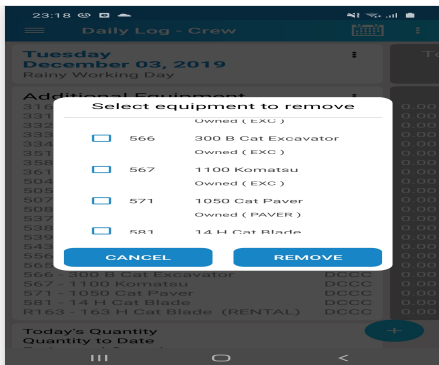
23:18

Daily Log - Crew

Tuesday
December 03, 2019
Rainy Working Day

Additional Equipment

Select equipment to remove

Owned ( EXC )

566 300 B Cat Excavator
Owned ( EXC )

567 1100 Komatsu
Owned ( EXC )

571 1050 Cat Paver
Owned ( PAVER )

581 14 H Cat Blade

CANCEL
REMOVE

566 - 300 B Cat Excavator DCCC
567 - 1100 Komatsu DCCC
571 - 1050 Cat Paver DCCC
581 - 14 H Cat Blade DCCC
R163 - 163 H Cat Blade (RENTAL) DCCC

Today's Quantity
Quantity to Date

+